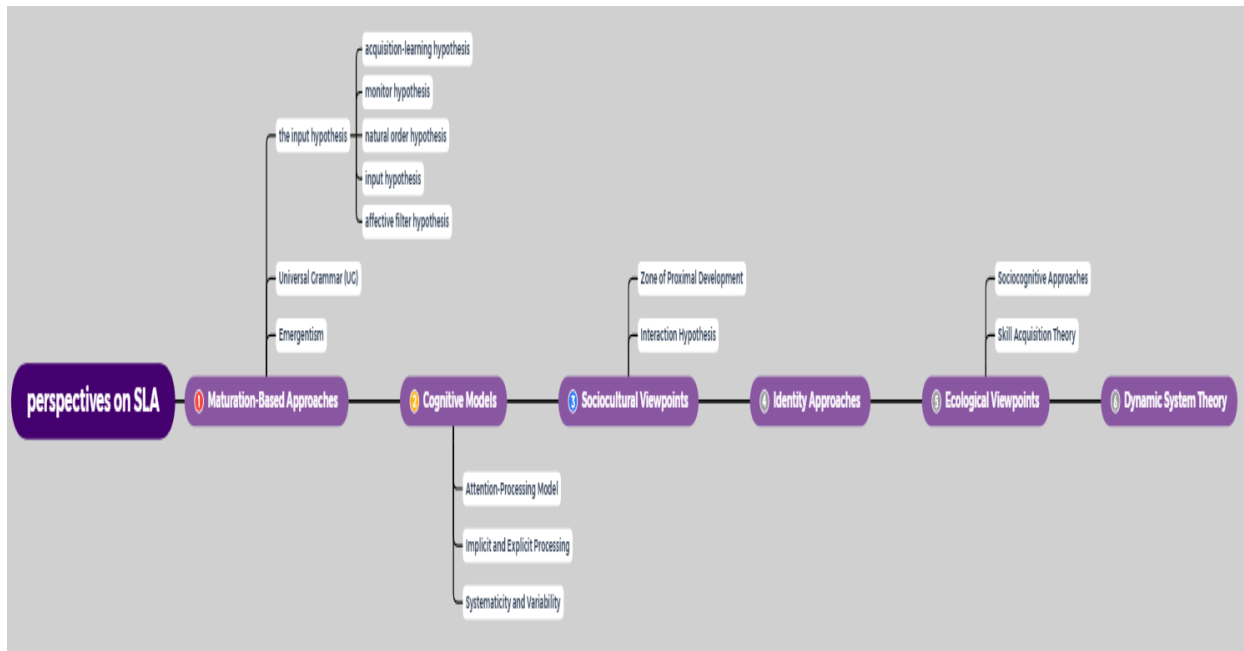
perspectives on SLA

1 Maturation-Based Approaches

the input hypothesis

acquisition-learning hypothesis

monitor hypothesis

natural order hypothesis

input hypothesis

affective filter hypothesis

Universal Grammar (UG)

Emergentism

2 Cognitive Models

Attention-Processing Model

Implicit and Explicit Processing

Systematicity and Variability

3 Sociocultural Viewpoints

Zone of Proximal Development

Interaction Hypothesis

4 Identity Approaches

5 Ecological Viewpoints

Sociocognitive Approaches

Skill Acquisition Theory

6 Dynamic System Theory